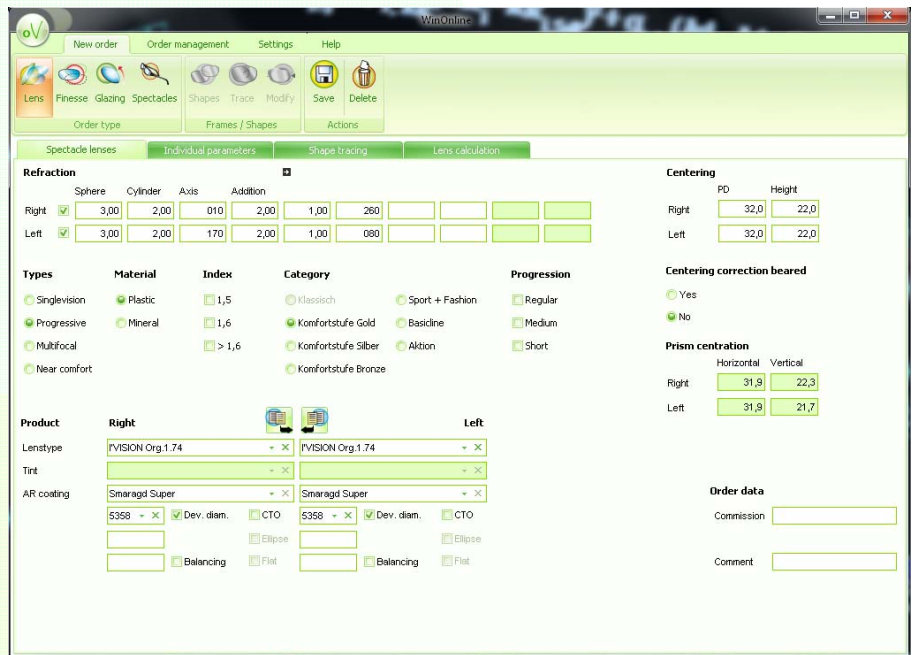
WinOnline

oV

New order | Order management | Settings | Help

Lens | Finesse | Glazing | Spectacles | Order type

Shapes | Trace | Modify | Frames / Shapes

Save | Delete | Actions

Spectacle lenses | Individual parameters | Shape tracing | Lens calculation

Refraction

| | Sphere | Cylinder | Axis | Addition | | |
|---|---|---|---|---|---|---|
| Right | 3,00 | 2,00 | 010 | 2,00 | 1,00 | 260 |
| Left | 3,00 | 2,00 | 170 | 2,00 | 1,00 | 080 |

Centering

| | PD | Height |
|---|---|---|
| Right | 32,0 | 22,0 |
| Left | 32,0 | 22,0 |

Types
Singlevision
Progressive
Multifocal
Near comfort

Material
Plastic
Mineral

Index
1,5
1,6
> 1,6

Category
Klassisch
Komfortstufe Gold
Komfortstufe Silber
Komfortstufe Bronze
Sport + Fashion
Basicline
Aktion

Progression
Regular
Medium
Short

Centering correction beared
Yes
No

Prism centration

| | Horizontal | Vertical |
|---|---|---|
| Right | 31,9 | 22,3 |
| Left | 31,9 | 21,7 |

Product | Right | Left

Lenstype | f'VISION Org.1.74 | f'VISION Org.1.74

Tint

AR coating | Smaragd Super | Smaragd Super

5358 | Dev. diam. | CTO | 5358 | Dev. diam. | CTO

Ellipse | Ellipse

Balancing | Flat | Balancing | Flat

Order data

Commission

Comment